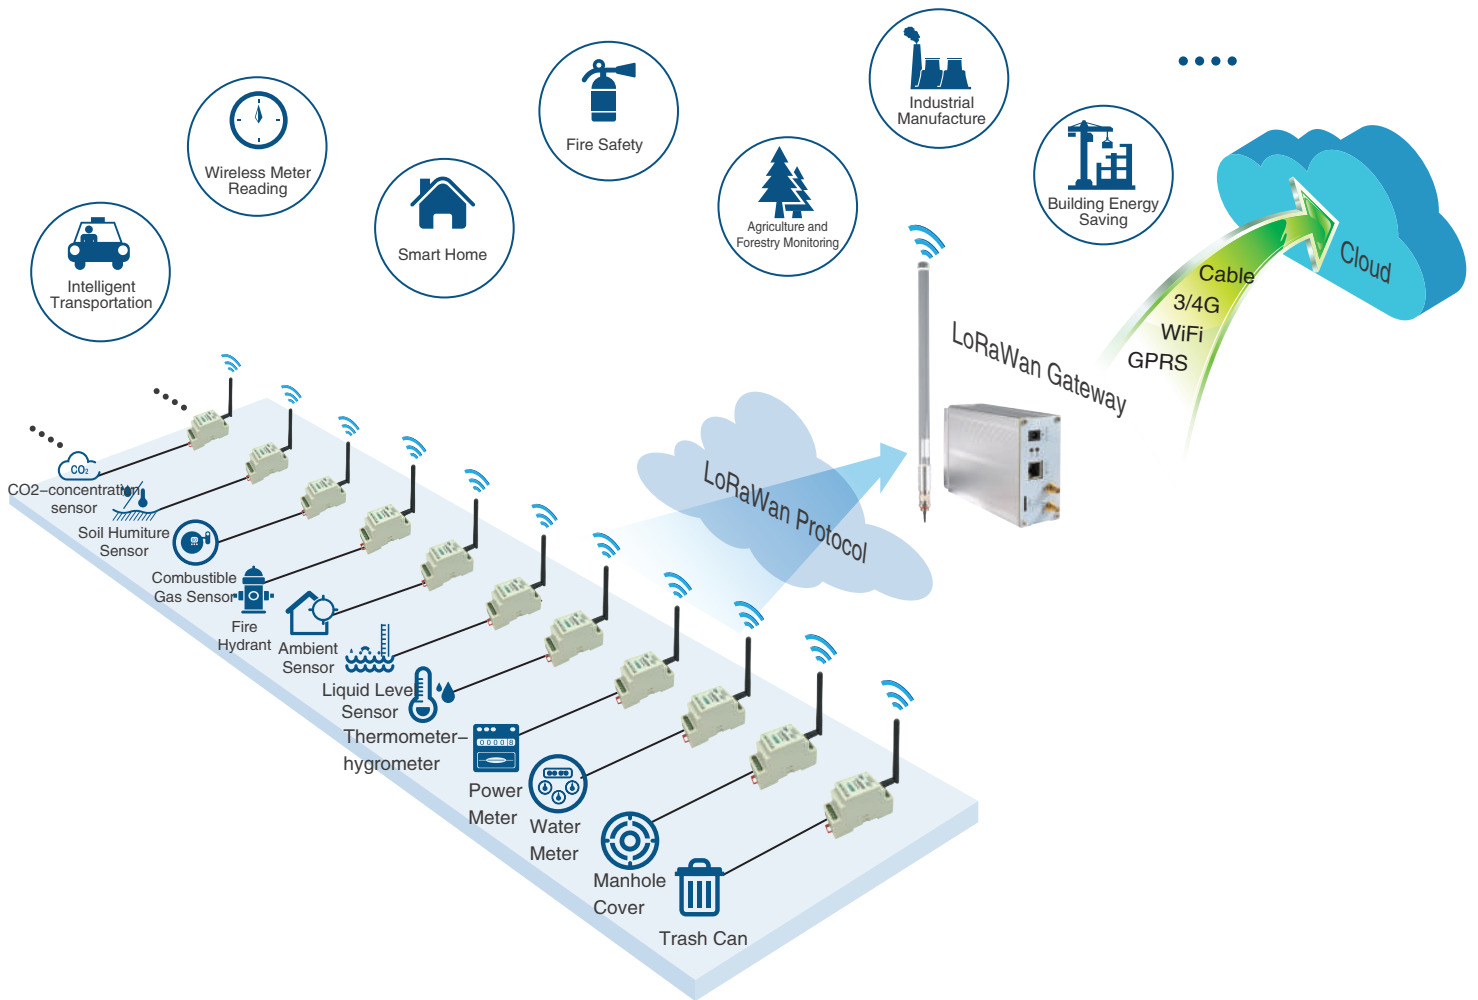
Intelligent Transportation

Wireless Meter Reading

Smart Home

Fire Safety

Agriculture and Forestry Monitoring

Industrial Manufacture

Building Energy Saving

....

Cloud

Cable
3/4G
WiFi
GPRS

LoRaWan Gateway

LoRaWan Protocol

$CO_2$
CO2–concentration sensor

Soil Humiture Sensor

Combustible Gas Sensor

Fire Hydrant

Ambient Sensor

Liquid Level Sensor

Thermometer–hygrometer

Power Meter

Water Meter

Manhole Cover

Trash Can